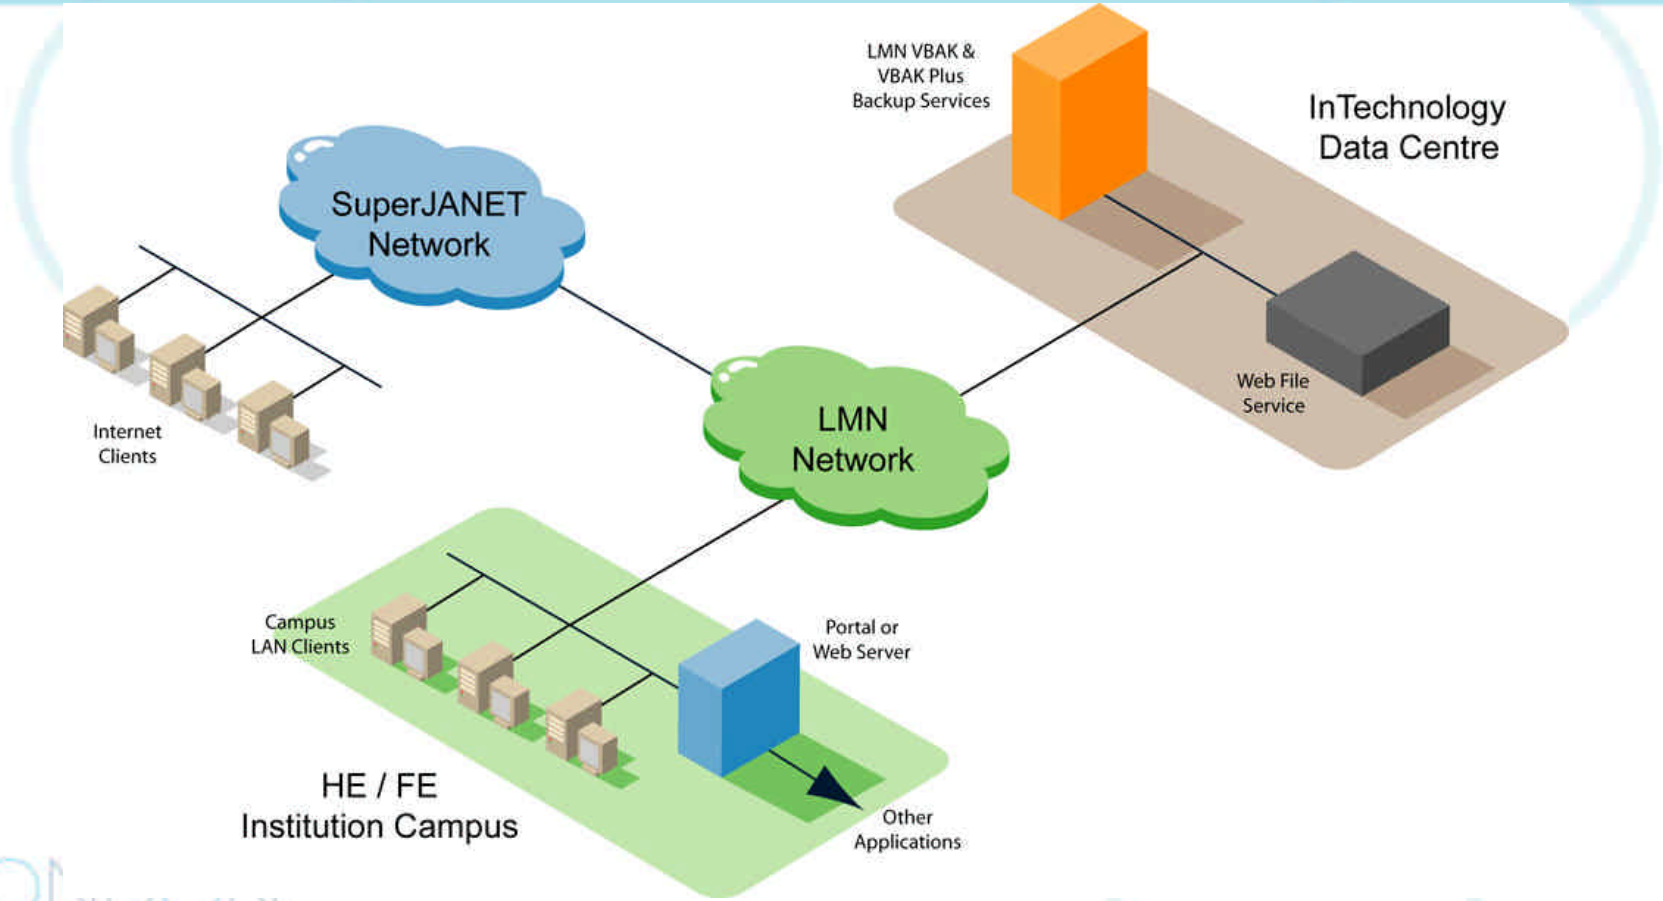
LMN VBAK & VBAK Plus Backup Services

InTechnology Data Centre

SuperJANET Network

Internet Clients

LMN Network

Web File Service

Campus LAN Clients

Portal or Web Server

HE / FE Institution Campus

Other Applications